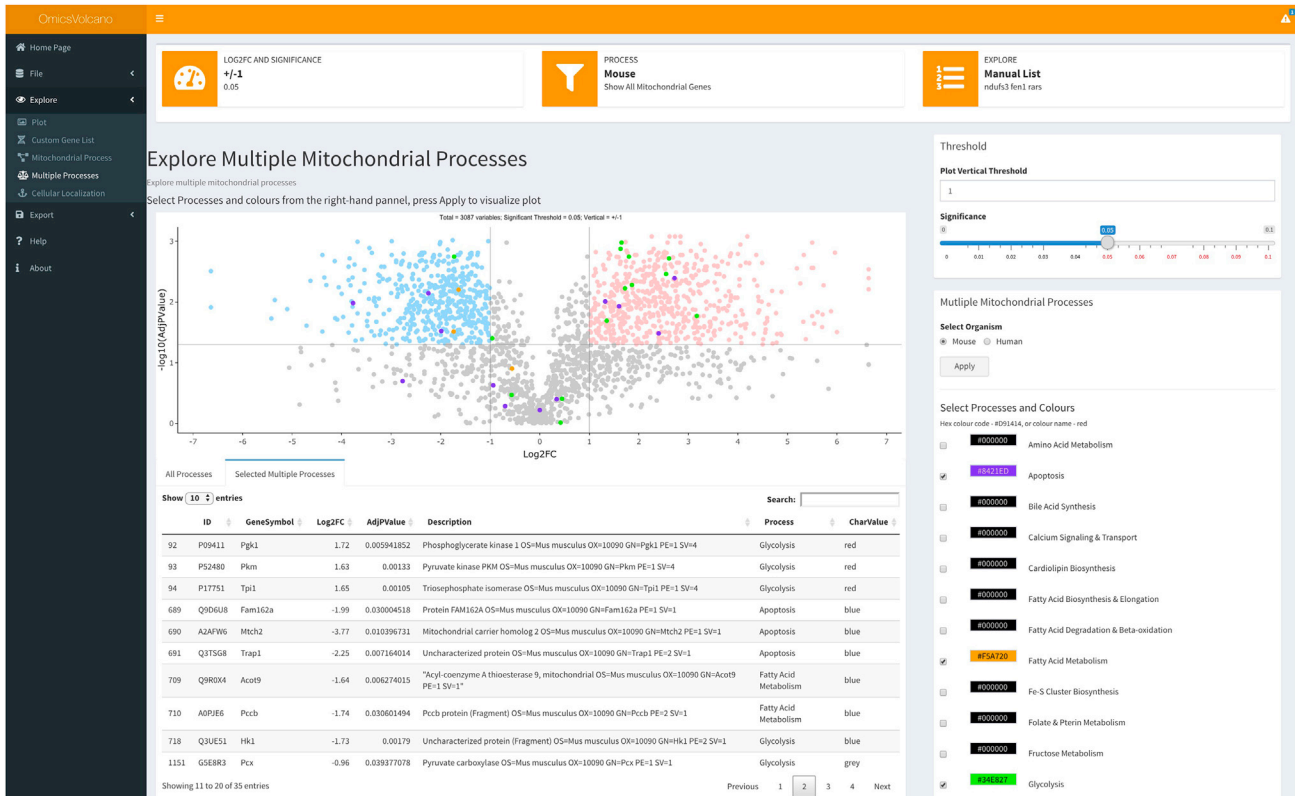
OmicsVolcano

Home Page
File
Explore
Plot
Custom Gene List
Mitochondrial Process
Multiple Processes
Cellular Localization
Export
Help
About

LOG2FC AND SIGNIFICANCE
+/-1
0.05

PROCESS
Mouse
Show All Mitochondrial Genes

EXPLORE
Manual List
ndufs3 fen1 rars

Explore Multiple Mitochondrial Processes

Explore multiple mitochondrial processes

Select Processes and colours from the right-hand pannel, press Apply to visualize plot

Total = 3087 variables; Significant Threshold = 0.05; Vertical = +/-1

-log10(AdjPValue)

Log2FC

3
2
1
0
-6 -5 -4 -3 -2 -1 0 1 2 3 4 5 6 7

All Processes | Selected Multiple Processes

Show 10 entries

Search:

| | ID | GeneSymbol | Log2FC | AdjPValue | Description | Process | CharValue |
|---|---|---|---|---|---|---|---|
| 92 | P09411 | Pgk1 | 1.72 | 0.005941852 | Phosphoglycerate kinase 1 OS=Mus musculus OX=10090 GN=Pgk1 PE=1 SV=4 | Glycolysis | red |
| 93 | P52480 | Pkm | 1.63 | 0.00133 | Pyruvate kinase PKM OS=Mus musculus OX=10090 GN=Pkm PE=1 SV=4 | Glycolysis | red |
| 94 | P17751 | Tpi1 | 1.65 | 0.00105 | Triosephosphate isomerase OS=Mus musculus OX=10090 GN=Tpi1 PE=1 SV=4 | Glycolysis | red |
| 689 | Q9D6U8 | Fam162a | -1.99 | 0.030004518 | Protein FAM162A OS=Mus musculus OX=10090 GN=Fam162a PE=1 SV=1 | Apoptosis | blue |
| 690 | A2AFW6 | Mtch2 | -3.77 | 0.010396731 | Mitochondrial carrier homolog 2 OS=Mus musculus OX=10090 GN=Mtch2 PE=1 SV=1 | Apoptosis | blue |
| 691 | Q3TSG8 | Trap1 | -2.25 | 0.007164014 | Uncharacterized protein OS=Mus musculus OX=10090 GN=Trap1 PE=2 SV=1 | Apoptosis | blue |
| 709 | Q9R0X4 | Acot9 | -1.64 | 0.006274015 | "Acyl-coenzyme A thioesterase 9, mitochondrial OS=Mus musculus OX=10090 GN=Acot9 PE=1 SV=1" | Fatty Acid Metabolism | blue |
| 710 | A0PJE6 | Pccb | -1.74 | 0.030601494 | Pccb protein (Fragment) OS=Mus musculus OX=10090 GN=Pccb PE=2 SV=1 | Fatty Acid Metabolism | blue |
| 718 | Q3UE51 | Hk1 | -1.73 | 0.00179 | Uncharacterized protein (Fragment) OS=Mus musculus OX=10090 GN=Hk1 PE=2 SV=1 | Glycolysis | blue |
| 1151 | G5E8R3 | Pcx | -0.96 | 0.039377078 | Pyruvate carboxylase OS=Mus musculus OX=10090 GN=Pcx PE=1 SV=1 | Glycolysis | grey |

Showing 11 to 20 of 35 entries

Previous 1 2 3 4 Next

Threshold

Plot Vertical Threshold
1

Significance
0 0.05 0.1
0 0.01 0.02 0.03 0.04 0.05 0.06 0.07 0.08 0.09 0.1

Mutliple Mitochondrial Processes

Select Organism
Mouse Human

Apply

Select Processes and Colours
Hex colour code - #D91414, or colour name - red

#000000 Amino Acid Metabolism
#8421ED Apoptosis
#000000 Bile Acid Synthesis
#000000 Calcium Signaling & Transport
#000000 Cardiolipin Biosynthesis
#000000 Fatty Acid Biosynthesis & Elongation
#000000 Fatty Acid Degradation & Beta-oxidation
#F5A720 Fatty Acid Metabolism
#000000 Fe-S Cluster Biosynthesis
#000000 Folate & Pterin Metabolism
#000000 Fructose Metabolism
#34E827 Glycolysis